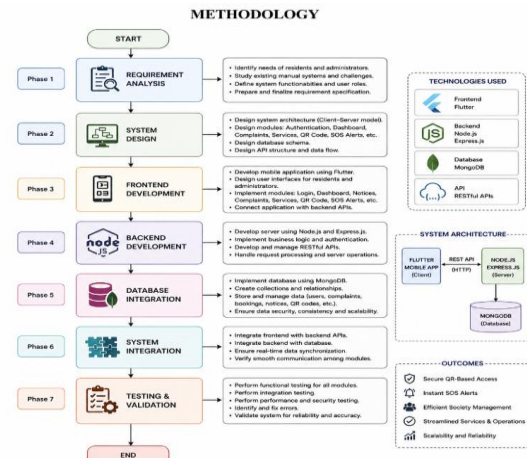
METHODOLOGY

START

Phase 1

REQUIREMENT ANALYSIS

• Identify needs of residents and administrators.
• Study existing manual systems and challenges.
• Define system functionalities and user roles.
• Prepare and finalize requirement specification.

Phase 2

SYSTEM DESIGN

• Design system architecture (Client-Server model).
• Design modules: Authentication, Dashboard, Complaints, Services, QR Code, SOS Alerts, etc.
• Design database schema.
• Design API structure and data flow.

Phase 3

FRONTEND DEVELOPMENT

• Develop mobile application using Flutter.
• Design user interfaces for residents and administrators.
• Implement modules: Login, Dashboard, Notices, Complaints, Services, QR Code, SOS Alerts, etc.
• Connect application with backend APIs.

Phase 4

node JS

BACKEND DEVELOPMENT

• Develop server using Node.js and Express.js.
• Implement business logic and authentication.
• Develop and manage RESTful APIs.
• Handle request processing and server operations.

Phase 5

DATABASE INTEGRATION

• Implement database using MongoDB.
• Create collections and relationships.
• Store and manage data (users, complaints, bookings, notices, QR codes, etc.).
• Ensure data security, consistency and scalability.

Phase 6

SYSTEM INTEGRATION

• Integrate frontend with backend APIs.
• Integrate backend with database.
• Ensure real-time data synchronization.
• Verify smooth communication among modules.

Phase 7

TESTING & VALIDATION

• Perform functional testing for all modules.
• Perform integration testing.
• Perform performance and security testing.
• Identify and fix errors.
• Validate system for reliability and accuracy.

END

TECHNOLOGIES USED

Frontend
Flutter

Backend
Node.js
Express.js

Database
MongoDB

API
RESTful APIs

SYSTEM ARCHITECTURE

FLUTTER MOBILE APP (Client)

REST API (HTTP)

NODE.JS EXPRESS.JS (Server)

MONGODB (Database)

OUTCOMES

Secure QR-Based Access
Instant SOS Alerts
Efficient Society Management
Streamlined Services & Operations
Scalability and Reliability